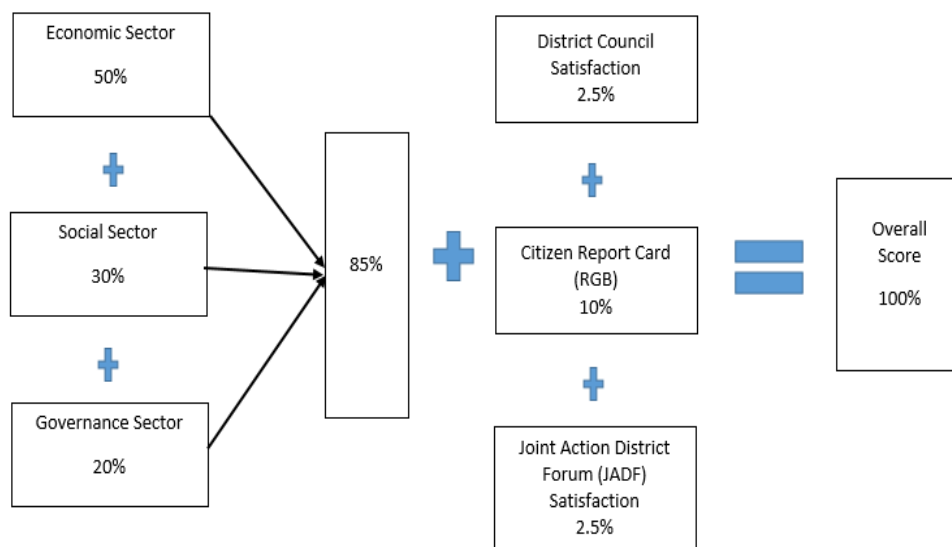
Economic Sector

50%

Social Sector

30%

Governance Sector

20%

85%

District Council Satisfaction 2.5%

Citizen Report Card (RGB) 10%

Joint Action District Forum (JADF) Satisfaction 2.5%

Overall Score

100%